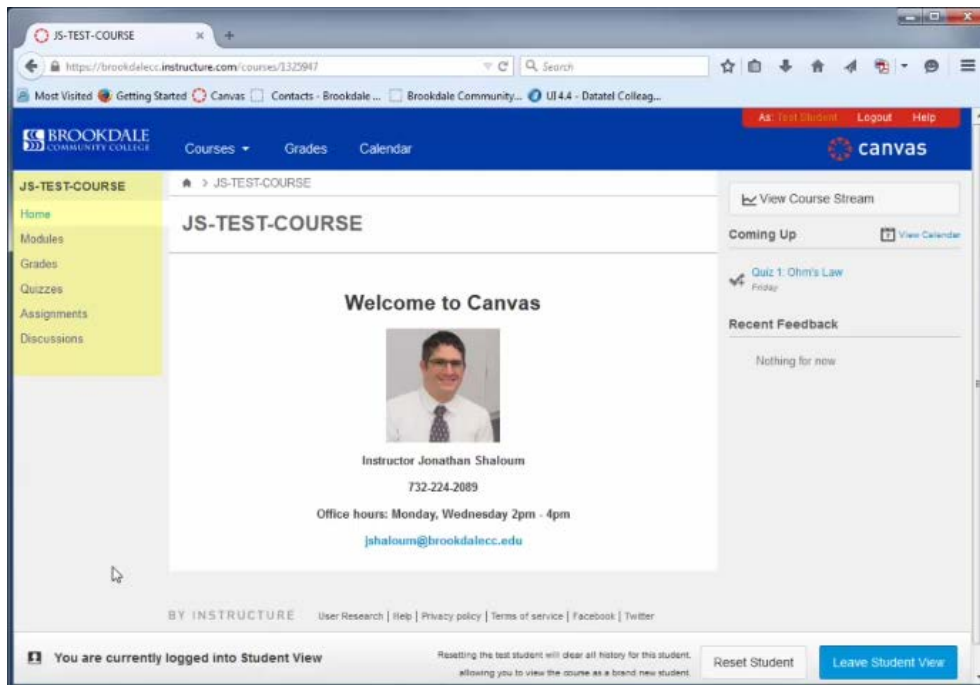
JS-TEST-COURSE

https://brookdalecc.instructure.com/courses/1325947

Search

Most Visited Getting Started Canvas Contacts - Brookdale ... Brookdale Community... UI 4.4 - Datatel Colleag...

BROOKDALE COMMUNITY COLLEGE

Courses Grades Calendar

As: Test Student Logout Help

canvas

JS-TEST-COURSE

Home
Modules
Grades
Quizzes
Assignments
Discussions

JS-TEST-COURSE

JS-TEST-COURSE

Welcome to Canvas

Instructor Jonathan Shaloum

732-224-2089

Office hours: Monday, Wednesday 2pm - 4pm

jshaloum@brookdalecc.edu

View Course Stream

Coming Up

View Calendar

Quiz 1: Ohm's Law
Friday

Recent Feedback

Nothing for now

BY INSTRUCTURE User Research | Help | Privacy policy | Terms of service | Facebook | Twitter

You are currently logged into Student View

Resetting the test student will clear all history for this student, allowing you to view the course as a brand new student.

Reset Student

Leave Student View